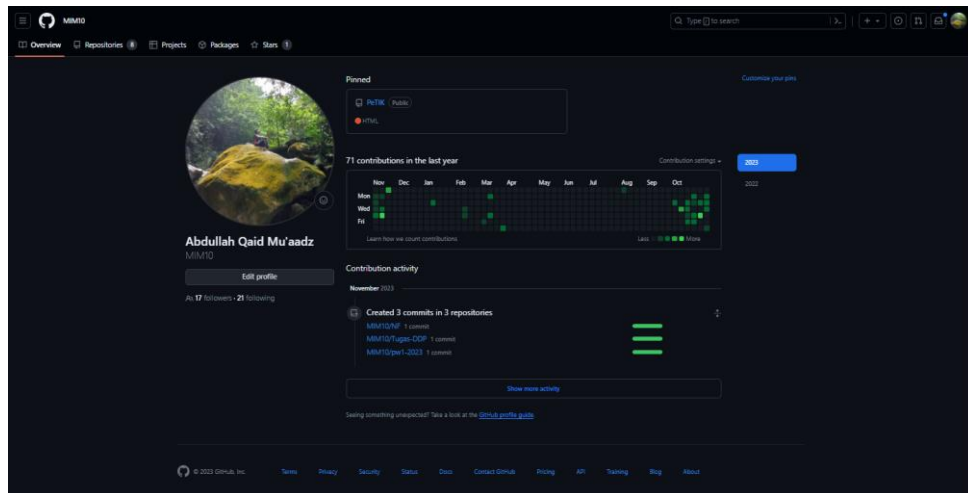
MIM10

Type / to search

Overview Repositories 8 Projects Packages Stars 1

Abdullah Qaid Mu'aadz
MIM10

Edit profile

17 followers · 21 following

Pinned

Customize your pins

PeTIK Public
HTML

71 contributions in the last year

Contribution settings

Nov Dec Jan Feb Mar Apr May Jun Jul Aug Sep Oct

Mon
Wed
Fri

Learn how we count contributions

Less More

2023
2022

Contribution activity

November 2023

Created 3 commits in 3 repositories

MIM10/NF 1 commit
MIM10/Tugas-DDP 1 commit
MIM10/pw1-2023 1 commit

Show more activity

Seeing something unexpected? Take a look at the GitHub profile guide.

© 2023 GitHub, Inc. Terms Privacy Security Status Docs Contact GitHub Pricing API Training Blog About